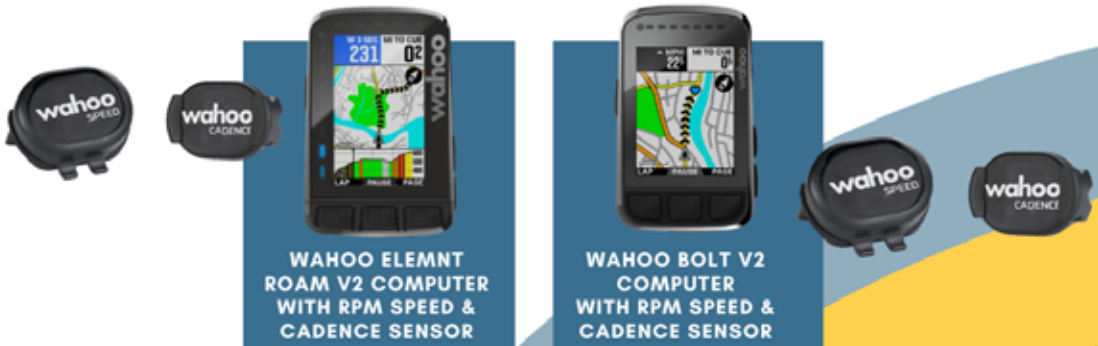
wahoo SPEED

wahoo CADENCE

W 3 SEC
231
MI TO CUE
0.2
wahoo
LAP PAUSE PAGE

WAHOO ELEMNT ROAM V2 COMPUTER WITH RPM SPEED & CADENCE SENSOR

MPH
22
MI TO CUE
0.4
wahoo
LAP PAUSE PAGE

WAHOO BOLT V2 COMPUTER WITH RPM SPEED & CADENCE SENSOR

wahoo SPEED

wahoo CADENCE